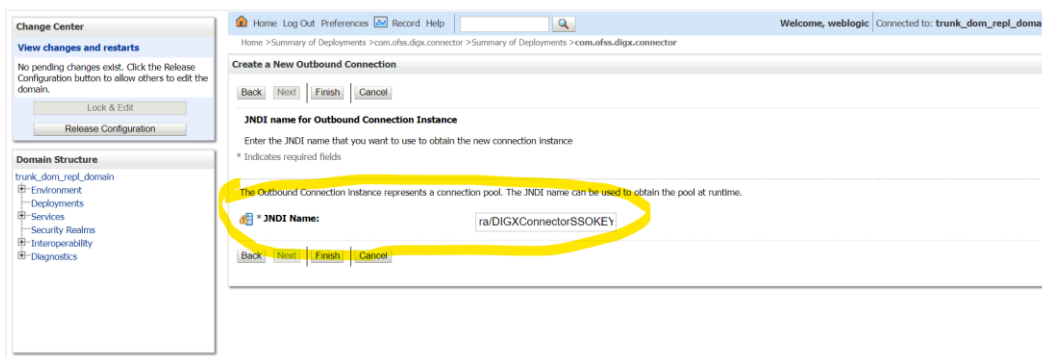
Change Center

View changes and restarts

No pending changes exist. Click the Release Configuration button to allow others to edit the domain.

Lock & Edit

Release Configuration

Domain Structure

trunk_dom_repl_domain
Environment
Deployments
Services
Security Realms
Interoperability
Diagnostics

Home Log Out Preferences Record Help

Welcome, weblogic Connected to: trunk_dom_repl_doma

Home >Summary of Deployments >com.ofss.digx.connector >Summary of Deployments >com.ofss.digx.connector

Create a New Outbound Connection

Back Next Finish Cancel

JNDI name for Outbound Connection Instance

Enter the JNDI name that you want to use to obtain the new connection instance

* Indicates required fields

The Outbound Connection instance represents a connection pool. The JNDI name can be used to obtain the pool at runtime.

* JNDI Name: ra/DIGXConnectorSSOKEY

Back Next Finish Cancel